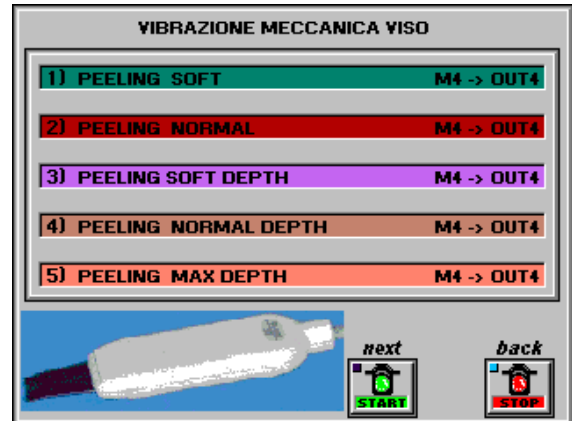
VIBRAZIONE MECCANICA VISO

1) PEELING SOFT M4 -> OUT4

2) PEELING NORMAL M4 -> OUT4

3) PEELING SOFT DEPTH M4 -> OUT4

4) PEELING NORMAL DEPTH M4 -> OUT4

5) PEELING MAX DEPTH M4 -> OUT4

next
START

back
STOP